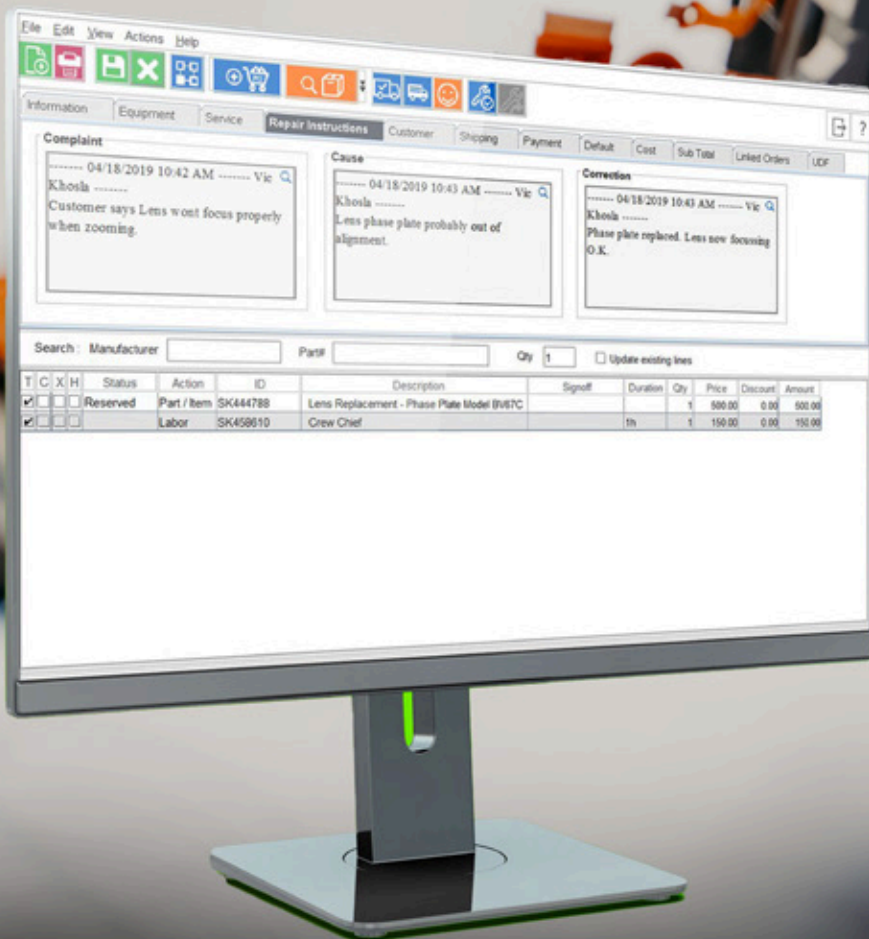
File Edit View Actions Help

Information Equipment Service Repair Instructions Customer Shipping Payment Default Cost Sub Total Linked Orders UDF

Complaint
------- 04/18/2019 10:42 AM ------- Vic Khosla -------
Customer says Lens wont focus properly when zooming.

Cause
------- 04/18/2019 10:43 AM ------- Vic Khosla -------
Lens phase plate probably out of alignment.

Correction
------- 04/18/2019 10:43 AM ------- Vic Khosla -------
Phase plate replaced. Lens now focussing O.K.

Search : Manufacturer Part# Qty 1 Update existing lines

| T | C | X | H | Status | Action | ID | Description | Signoff | Duration | Qty | Price | Discount | Amount |
|---|---|---|---|---|---|---|---|---|---|---|---|---|---|
| ☑ | | | | Reserved | Part / Item | SK444788 | Lens Replacement - Phase Plate Model 8V67C | | | 1 | 500.00 | 0.00 | 500.00 |
| ☑ | | | | | Labor | SK458610 | Crew Chief | | 1h | 1 | 150.00 | 0.00 | 150.00 |